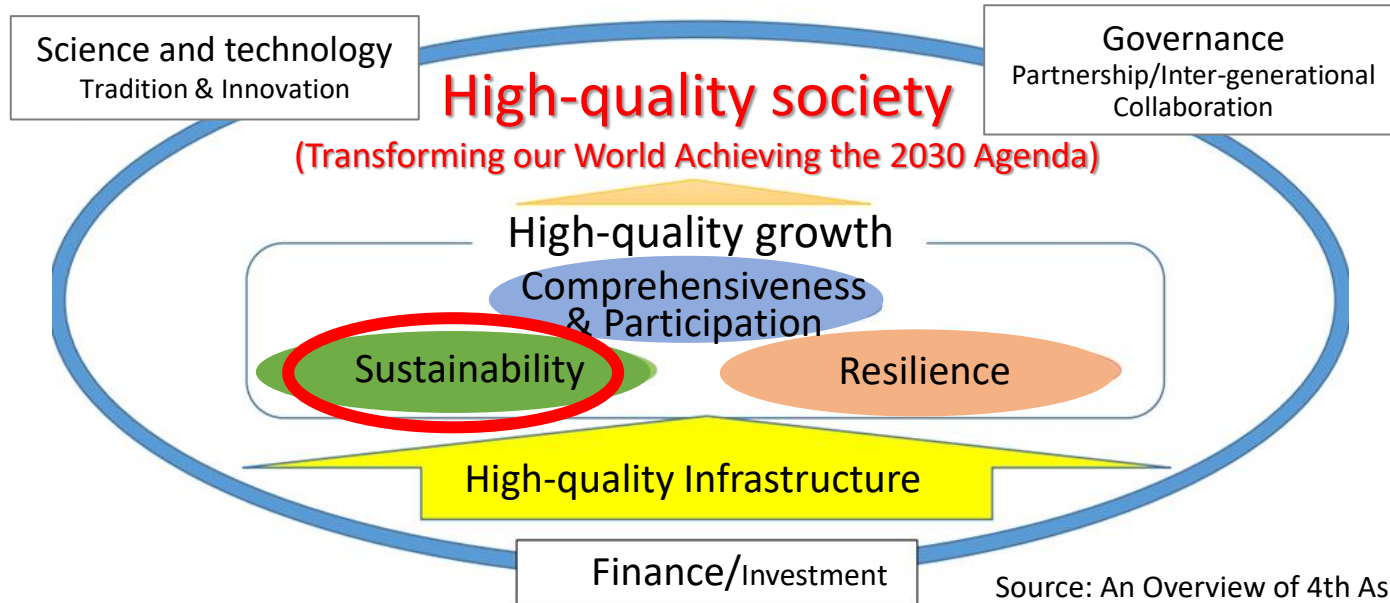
Science and technology
Tradition & Innovation

High-quality society
(Transforming our World Achieving the 2030 Agenda)

Governance
Partnership/Inter-generational Collaboration

High-quality growth

Comprehensiveness & Participation

Sustainability

Resilience

High-quality Infrastructure

Finance/Investment

Source: An Overview of 4th As